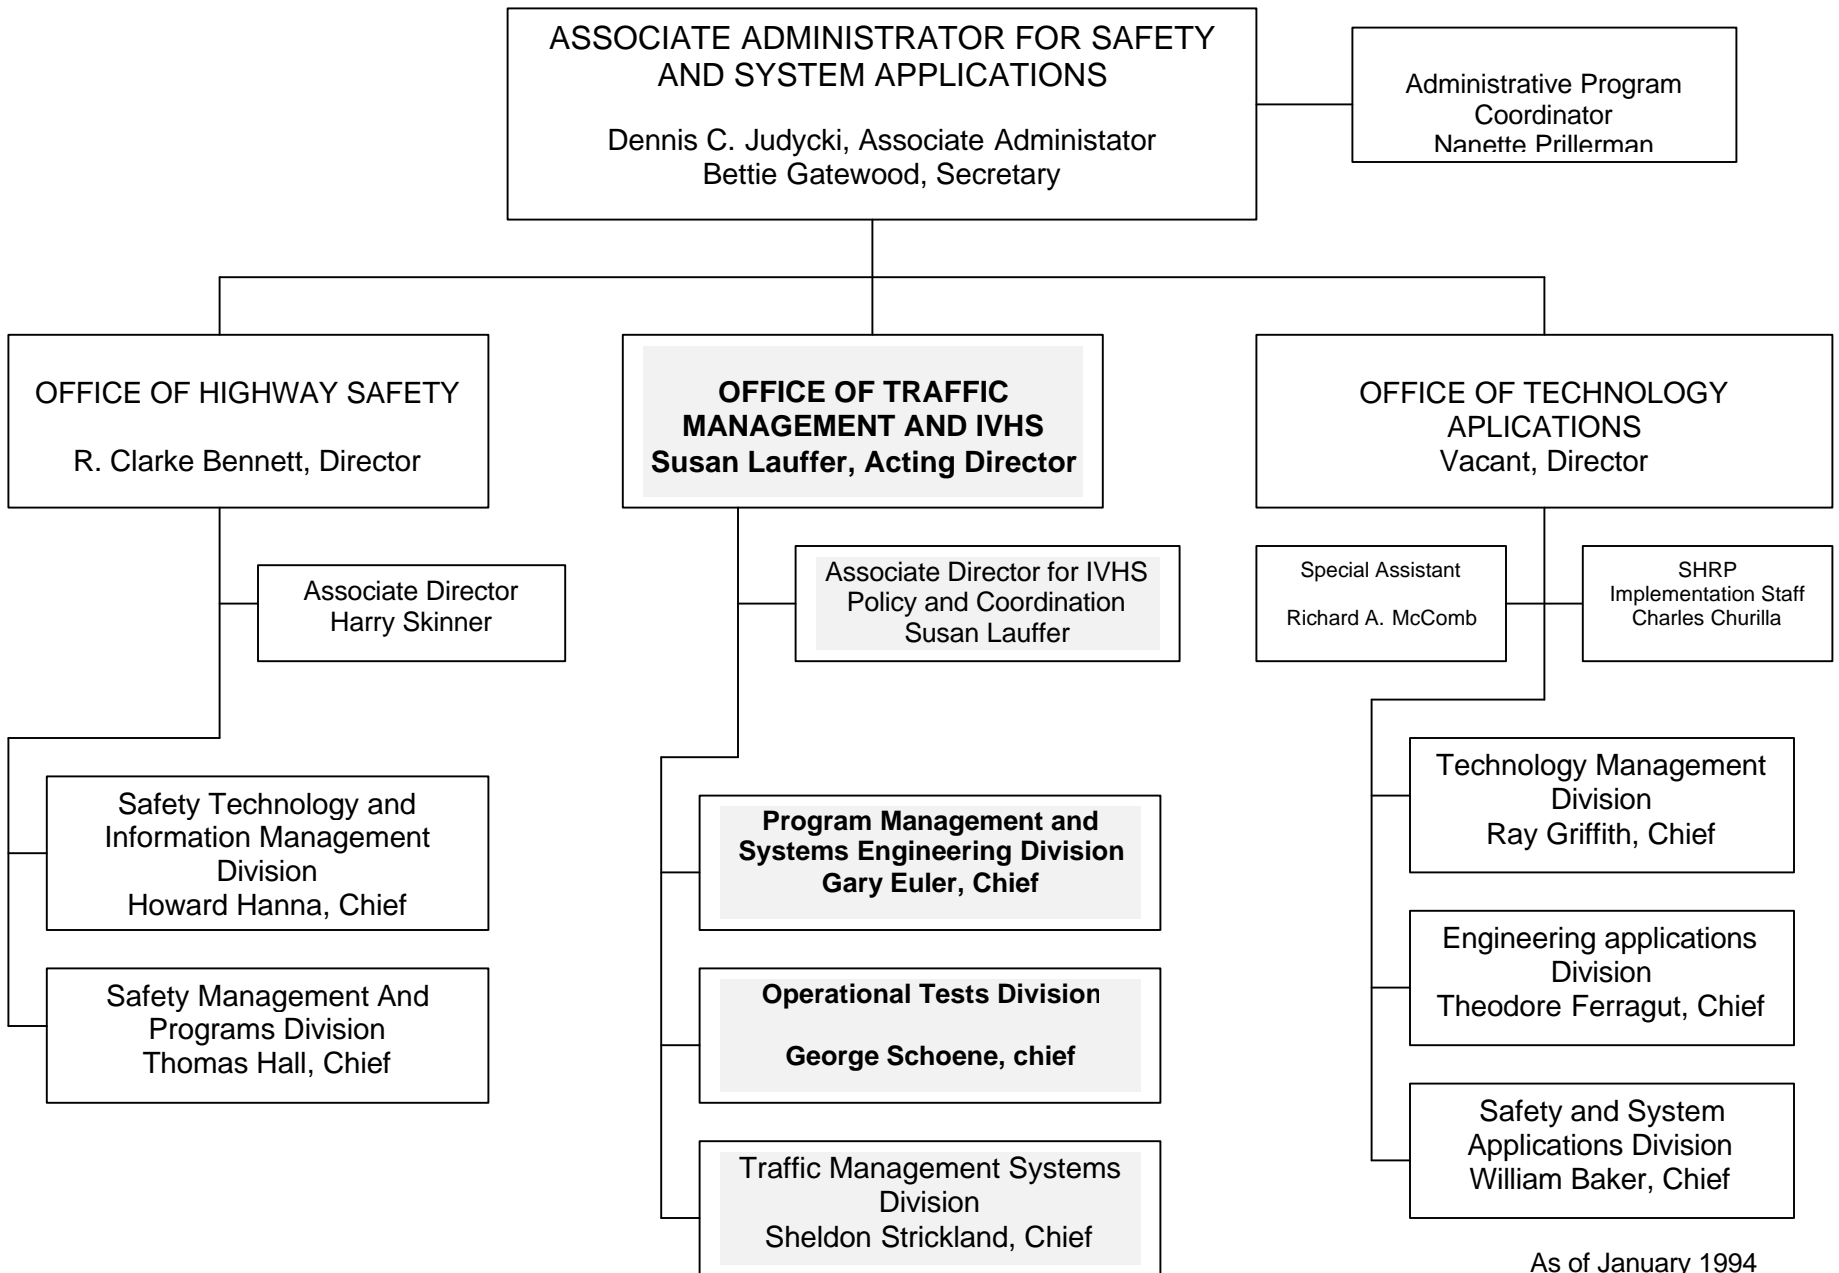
ASSOCIATE ADMINISTRATOR FOR SAFETY AND SYSTEM APPLICATIONS

Dennis C. Judycki, Associate Administator
Bettie Gatewood, Secretary

Administrative Program Coordinator
Nanette Prillerman

OFFICE OF HIGHWAY SAFETY

R. Clarke Bennett, Director

Associate Director
Harry Skinner

Safety Technology and Information Management Division
Howard Hanna, Chief

Safety Management And Programs Division
Thomas Hall, Chief

OFFICE OF TRAFFIC MANAGEMENT AND IVHS
Susan Lauffer, Acting Director

Associate Director for IVHS Policy and Coordination
Susan Lauffer

Program Management and Systems Engineering Division
Gary Euler, Chief

Operational Tests Division

George Schoene, chief

Traffic Management Systems Division
Sheldon Strickland, Chief

OFFICE OF TECHNOLOGY APLICATIONS
Vacant, Director

Special Assistant

Richard A. McComb

SHRP
Implementation Staff
Charles Churilla

Technology Management Division
Ray Griffith, Chief

Engineering applications Division
Theodore Ferragut, Chief

Safety and System Applications Division
William Baker, Chief

As of January 1994